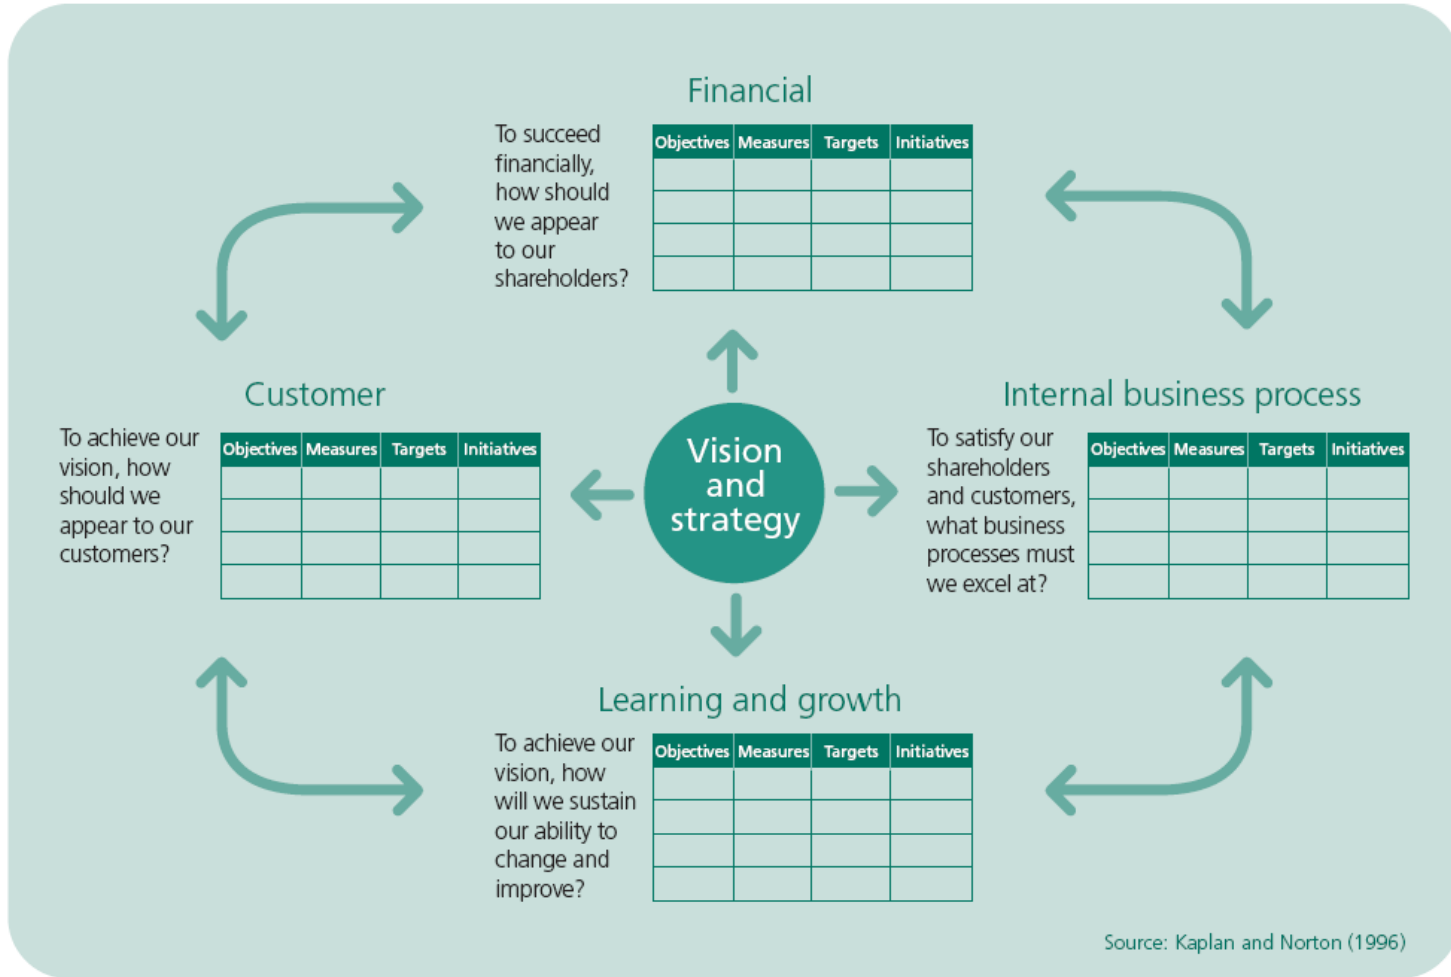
Financial

To succeed financially, how should we appear to our shareholders?

| Objectives | Measures | Targets | Initiatives |
|---|---|---|---|
| | | | |
| | | | |
| | | | |
| | | | |

Customer

To achieve our vision, how should we appear to our customers?

| Objectives | Measures | Targets | Initiatives |
|---|---|---|---|
| | | | |
| | | | |
| | | | |
| | | | |

Vision and strategy

Internal business process

To satisfy our shareholders and customers, what business processes must we excel at?

| Objectives | Measures | Targets | Initiatives |
|---|---|---|---|
| | | | |
| | | | |
| | | | |
| | | | |

Learning and growth

To achieve our vision, how will we sustain our ability to change and improve?

| Objectives | Measures | Targets | Initiatives |
|---|---|---|---|
| | | | |
| | | | |
| | | | |
| | | | |

Source: Kaplan and Norton (1996)